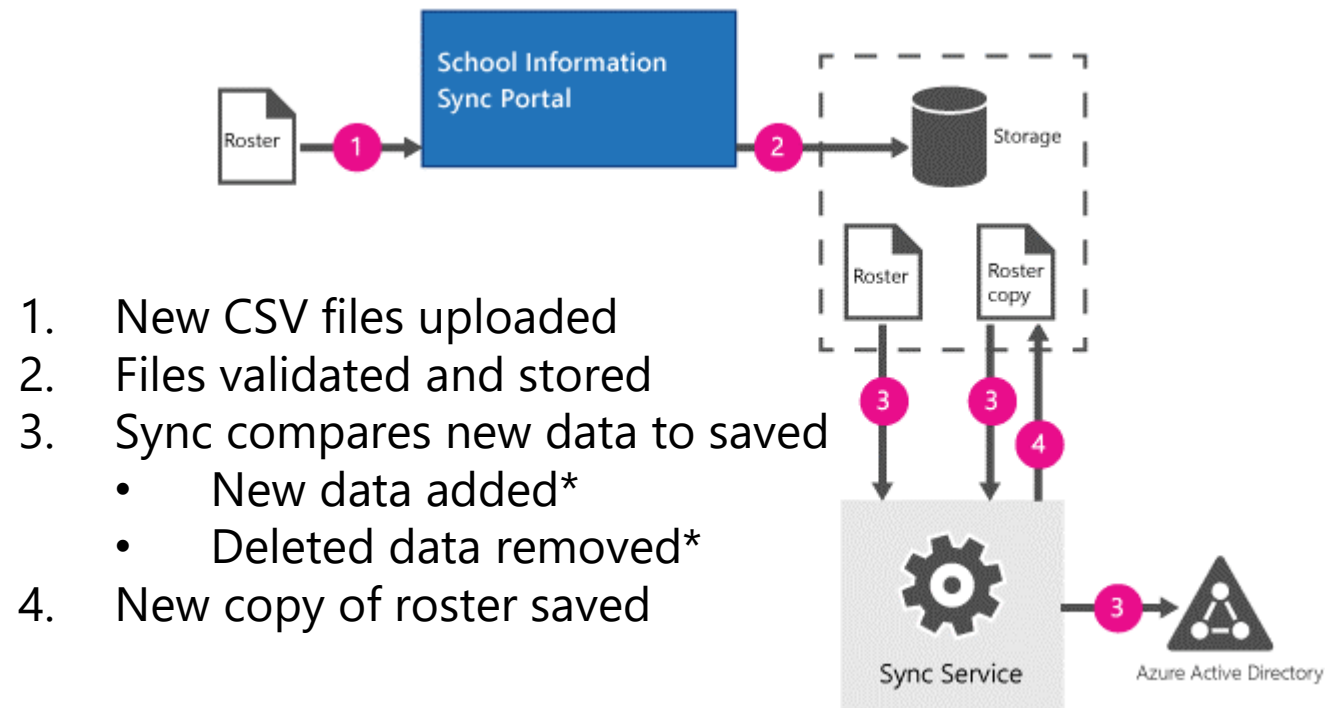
Roster

1

School Information Sync Portal

2

Storage

Roster

Roster copy

1. New CSV files uploaded
2. Files validated and stored
3. Sync compares new data to saved
• New data added*
• Deleted data removed*
4. New copy of roster saved

3

3

4

Sync Service

3

Azure Active Directory